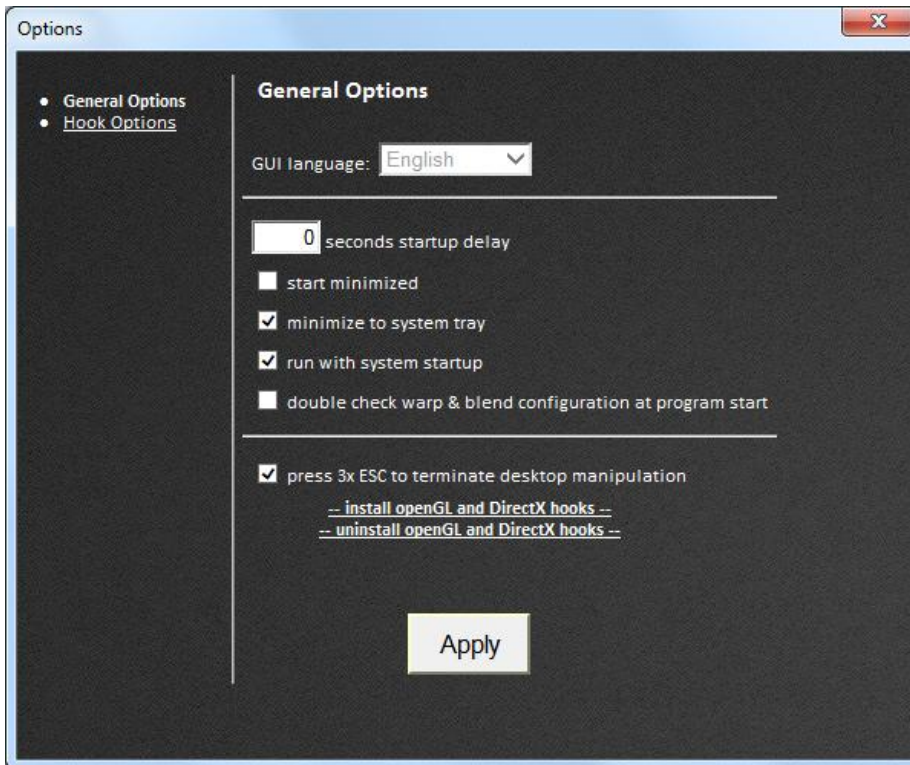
Options

- General Options
- Hook Options

General Options

GUI language: English

0 seconds startup delay

start minimized

minimize to system tray

run with system startup

double check warp & blend configuration at program start

press 3x ESC to terminate desktop manipulation

-- install openGL and DirectX hooks --
-- uninstall openGL and DirectX hooks --

Apply